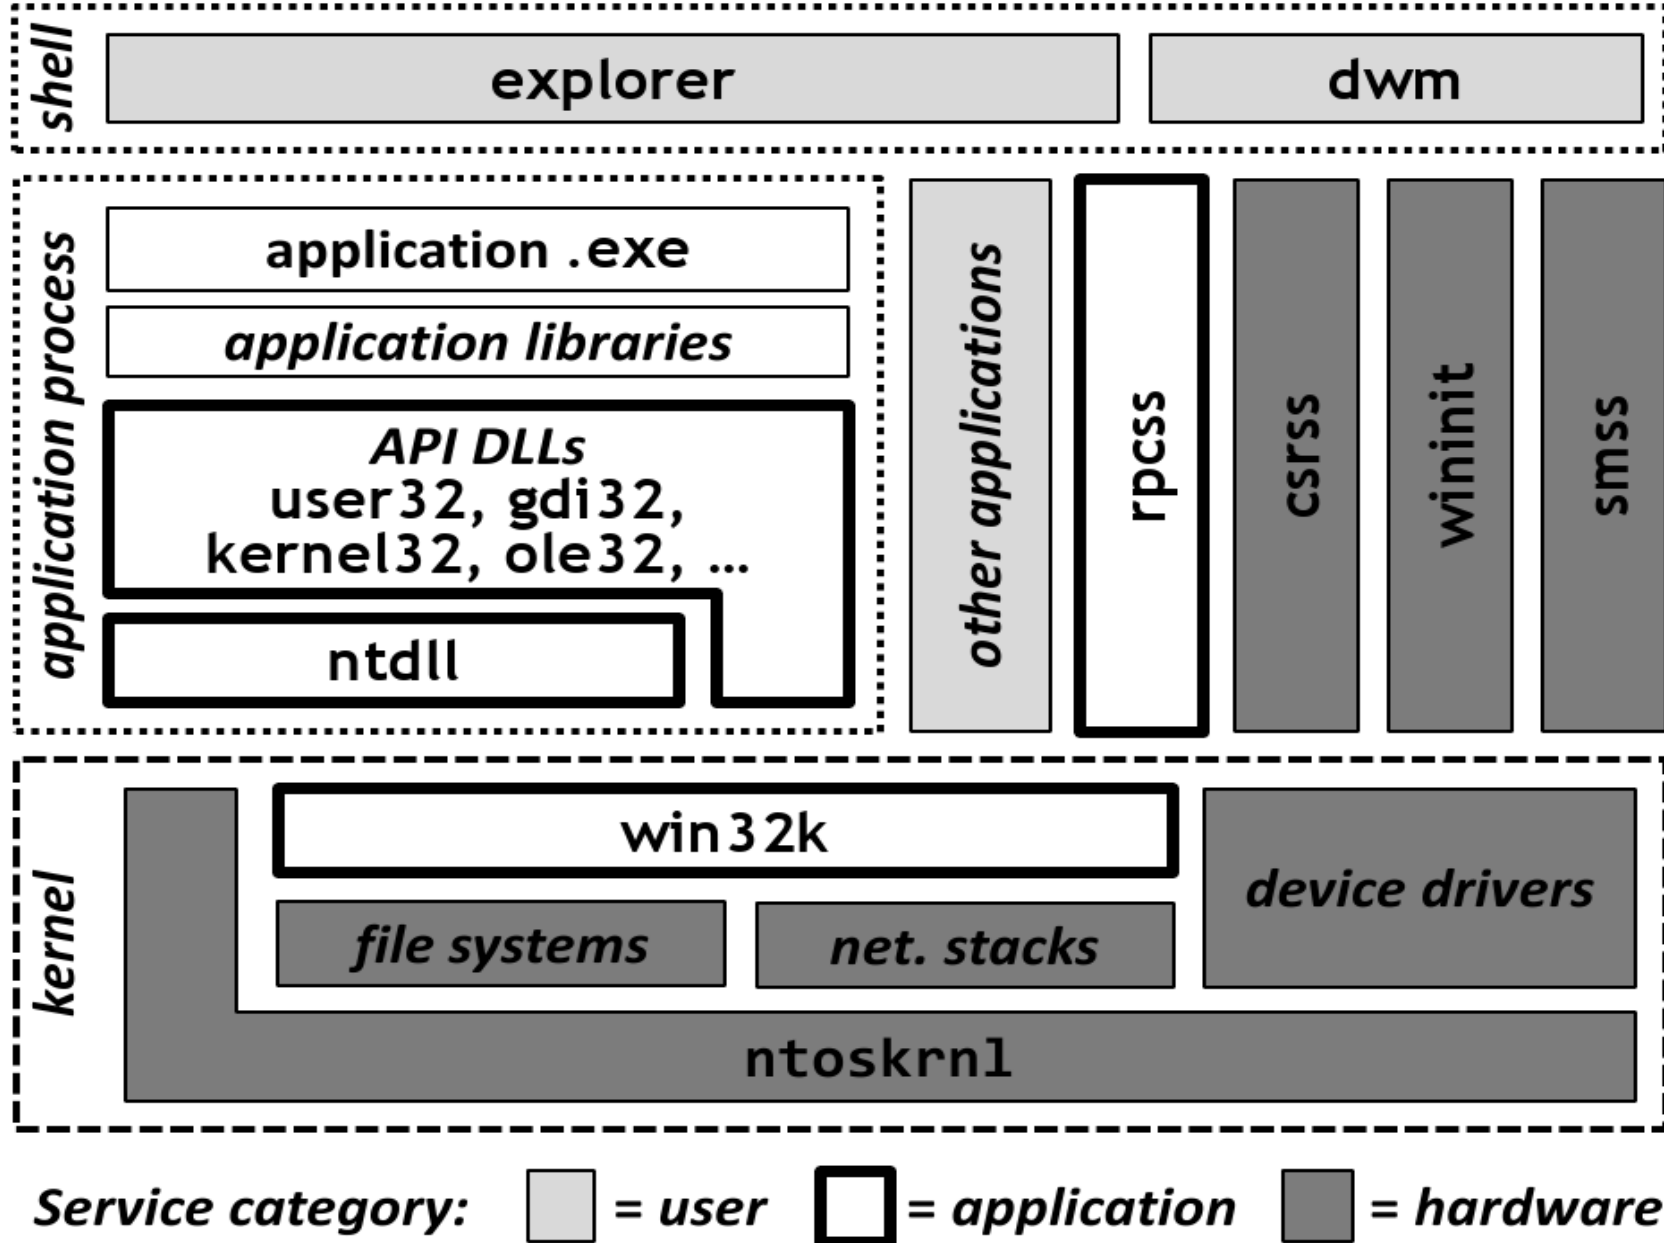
shell
explorer
dwm

application process
application .exe
application libraries
API DLLs
user32, gdi32, kernel32, ole32, ...
ntdll

other applications
rpcss
csrss
wininit
smss

kernel
win32k
file systems
net. stacks
device drivers
ntoskrnl

Service category: = user = application = hardware